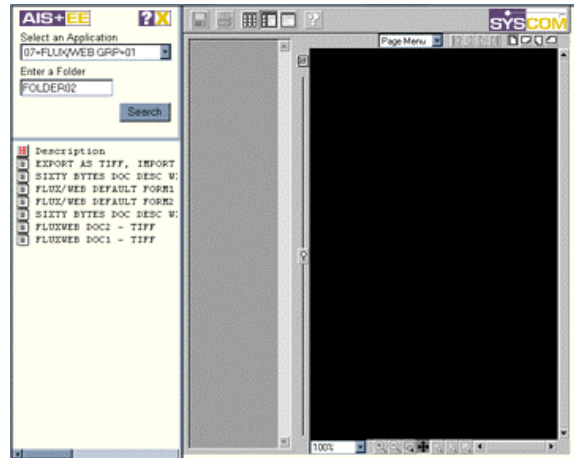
AIS+EE

Select an Application
07=FLUX/WEB GRP=01

Enter a Folder
FOLDER02

Search

Description
EXPORT AS TIFF, IMPORT
SIXTY BYTES DOC DESC W:
FLUX/WEB DEFAULT FORM1
FLUX/WEB DEFAULT FORM2
SIXTY BYTES DOC DESC W:
FLUXWEB DOC2 - TIFF
FLUXWEB DOC1 - TIFF

SYSCOM

Page Menu

100%